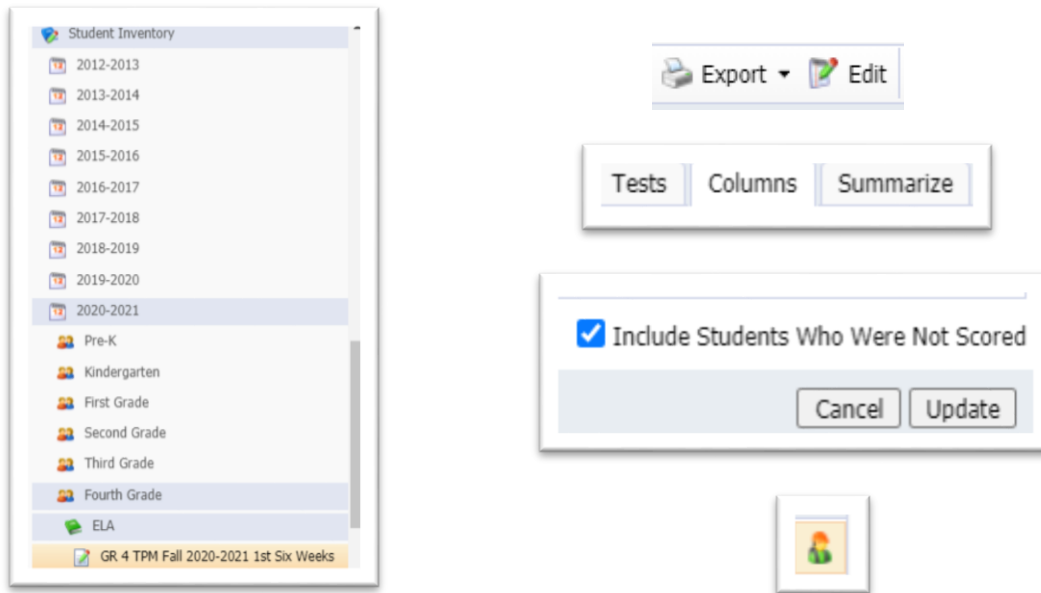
Student Inventory
2012-2013
2013-2014
2014-2015
2015-2016
2016-2017
2017-2018
2018-2019
2019-2020
2020-2021
Pre-K
Kindergarten
First Grade
Second Grade
Third Grade
Fourth Grade
ELA
GR 4 TPM Fall 2020-2021 1st Six Weeks

Export Edit

Tests Columns Summarize

Include Students Who Were Not Scored

Cancel Update